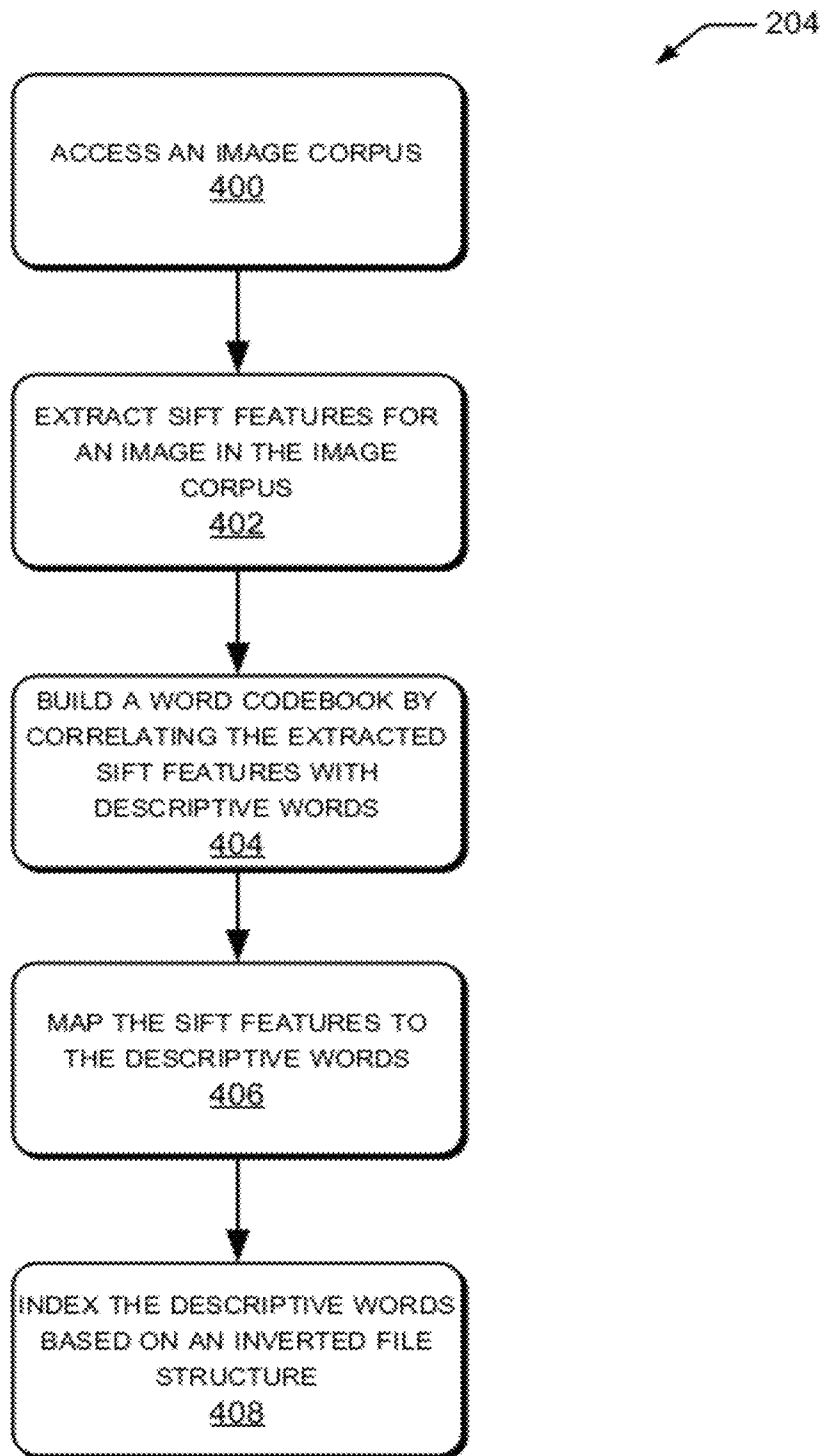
204

ACCESS AN IMAGE CORPUS
400

EXTRACT SIFT FEATURES FOR AN IMAGE IN THE IMAGE CORPUS
402

BUILD A WORD CODEBOOK BY CORRELATING THE EXTRACTED SIFT FEATURES WITH DESCRIPTIVE WORDS
404

MAP THE SIFT FEATURES TO THE DESCRIPTIVE WORDS
406

INDEX THE DESCRIPTIVE WORDS BASED ON AN INVERTED FILE STRUCTURE
408